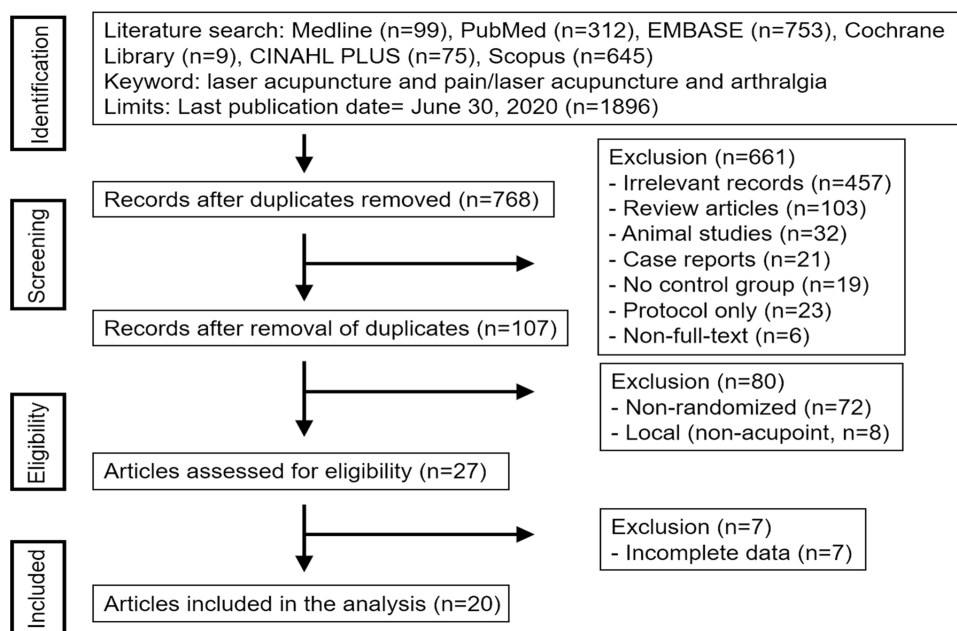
Identification

Literature search: Medline (n=99), PubMed (n=312), EMBASE (n=753), Cochrane Library (n=9), CINAHL PLUS (n=75), Scopus (n=645)
Keyword: laser acupuncture and pain/laser acupuncture and arthralgia
Limits: Last publication date= June 30, 2020 (n=1896)

Screening

Records after duplicates removed (n=768)

Exclusion (n=661)
- Irrelevant records (n=457)
- Review articles (n=103)
- Animal studies (n=32)
- Case reports (n=21)
- No control group (n=19)
- Protocol only (n=23)
- Non-full-text (n=6)

Records after removal of duplicates (n=107)

Eligibility

Exclusion (n=80)
- Non-randomized (n=72)
- Local (non-acupoint, n=8)

Articles assessed for eligibility (n=27)

Included

Exclusion (n=7)
- Incomplete data (n=7)

Articles included in the analysis (n=20)